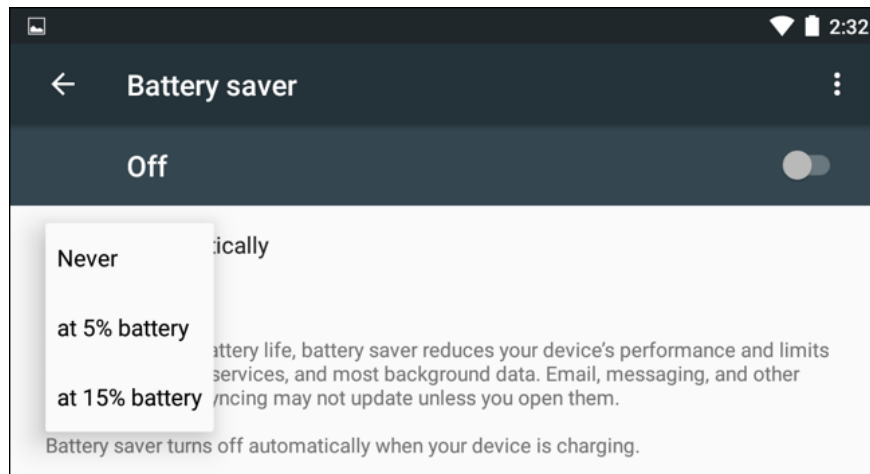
2:32

Battery saver

Off

Never

at 5% battery

at 15% battery

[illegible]tically

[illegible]attery life, battery saver reduces your device's performance and limits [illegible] services, and most background data. Email, messaging, and other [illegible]yncing may not update unless you open them.

Battery saver turns off automatically when your device is charging.